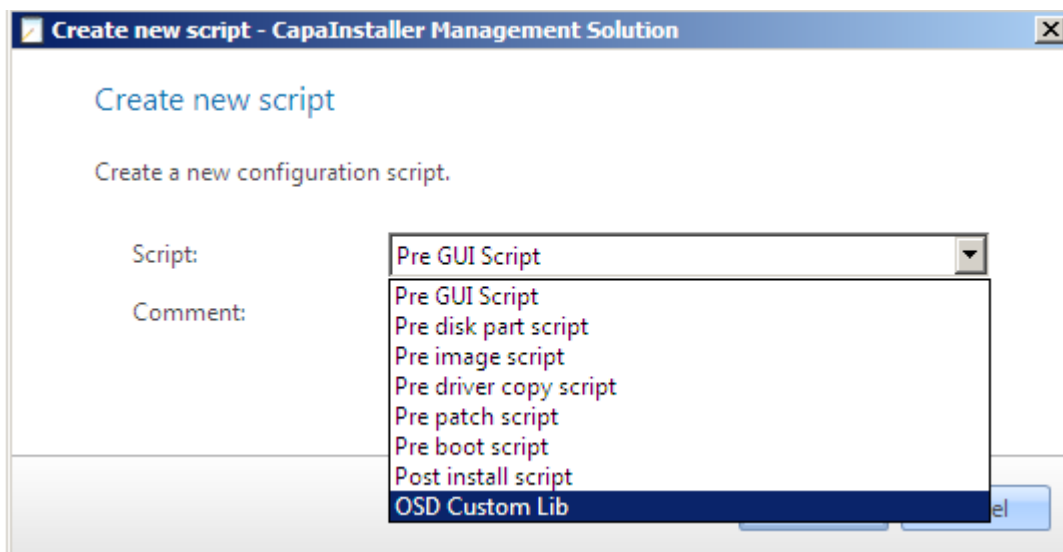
Create new script - CapaInstaller Management Solution

Create new script

Create a new configuration script.

Script: Pre GUI Script

Comment:

Pre GUI Script
Pre disk part script
Pre image script
Pre driver copy script
Pre patch script
Pre boot script
Post install script
OSD Custom Lib

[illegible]el